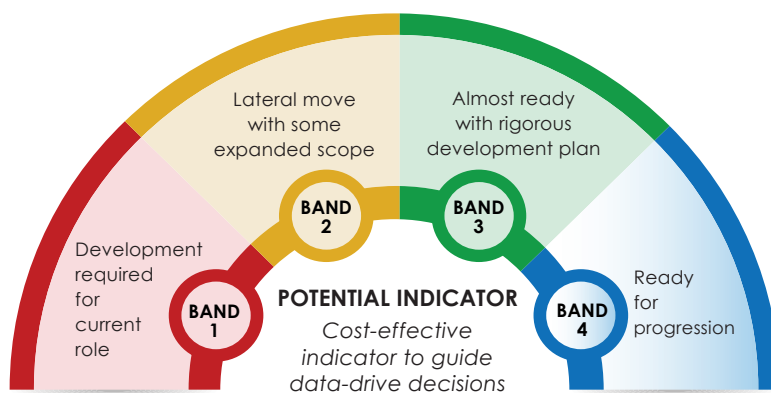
Lateral move with some expanded scope

Almost ready with rigorous development plan

Development required for current role

BAND 1

BAND 2

BAND 3

BAND 4

Ready for progression

POTENTIAL INDICATOR

Cost-effective indicator to guide data-drive decisions